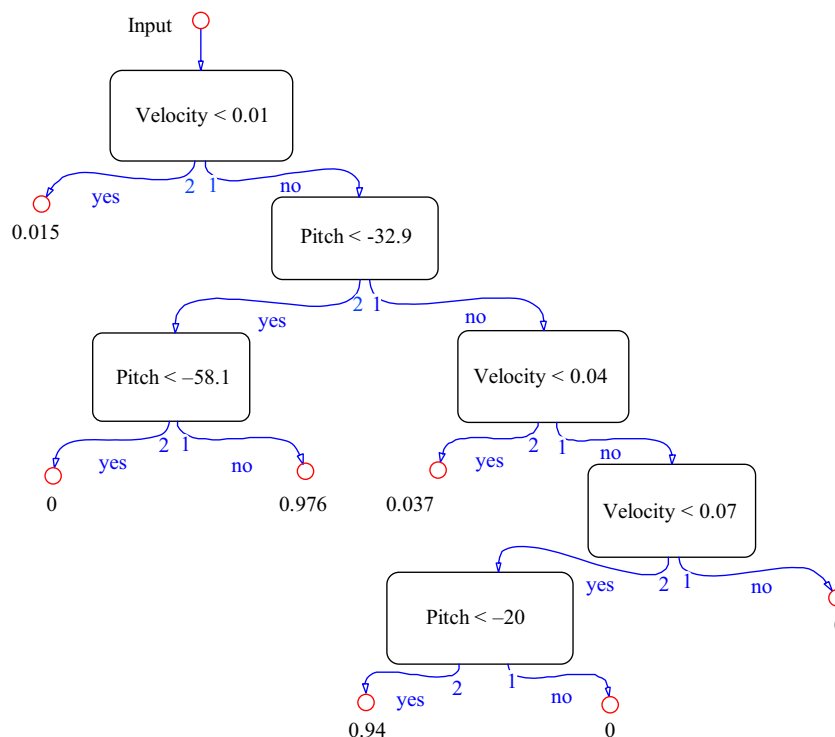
Input

Velocity < 0.01

yes 2 1 no

0.015

Pitch < -32.9

yes 2 1 no

Pitch < –58.1

yes 2 1 no

0

0.976

Velocity < 0.04

yes 2 1 no

0.037

Velocity < 0.07

yes 2 1 no

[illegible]

Pitch < –20

yes 2 1 no

0.94

0